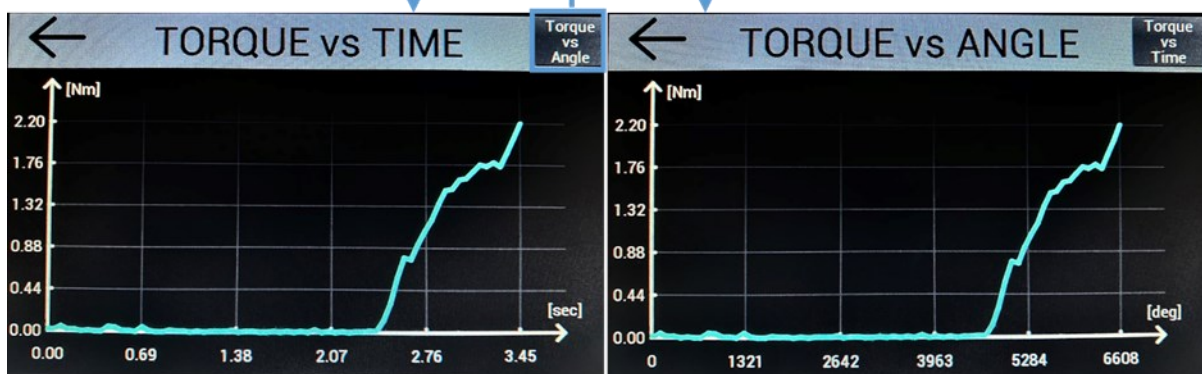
TORQUE vs TIME

Torque vs Angle

[Nm]

2.20
1.76
1.32
0.88
0.44
0.00

[sec]

0.00 0.69 1.38 2.07 2.76 3.45

TORQUE vs ANGLE

Torque vs Time

[Nm]

2.20
1.76
1.32
0.88
0.44
0.00

[deg]

0 1321 2642 3963 5284 6608